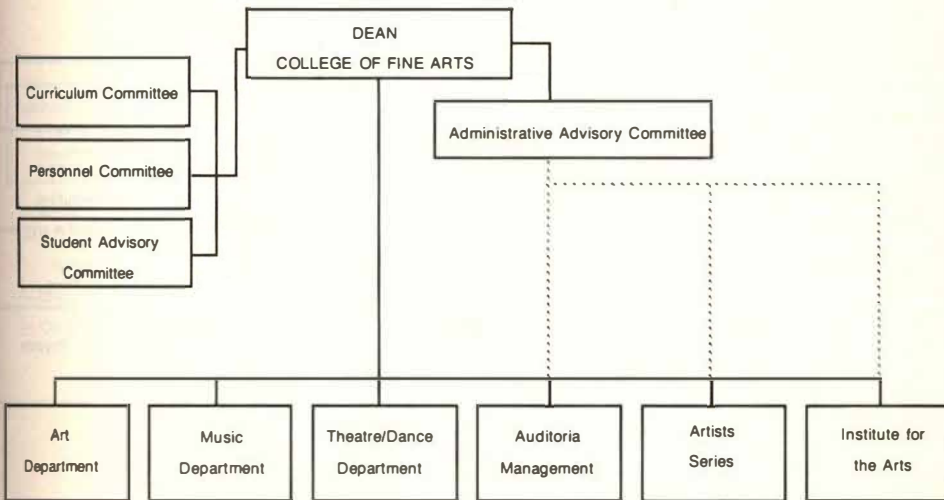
DEAN
COLLEGE OF FINE ARTS

Curriculum Committee

Personnel Committee

Student Advisory Committee

Administrative Advisory Committee

Art Department

Music Department

Theatre/Dance Department

Auditoria Management

Artists Series

Institute for the Arts